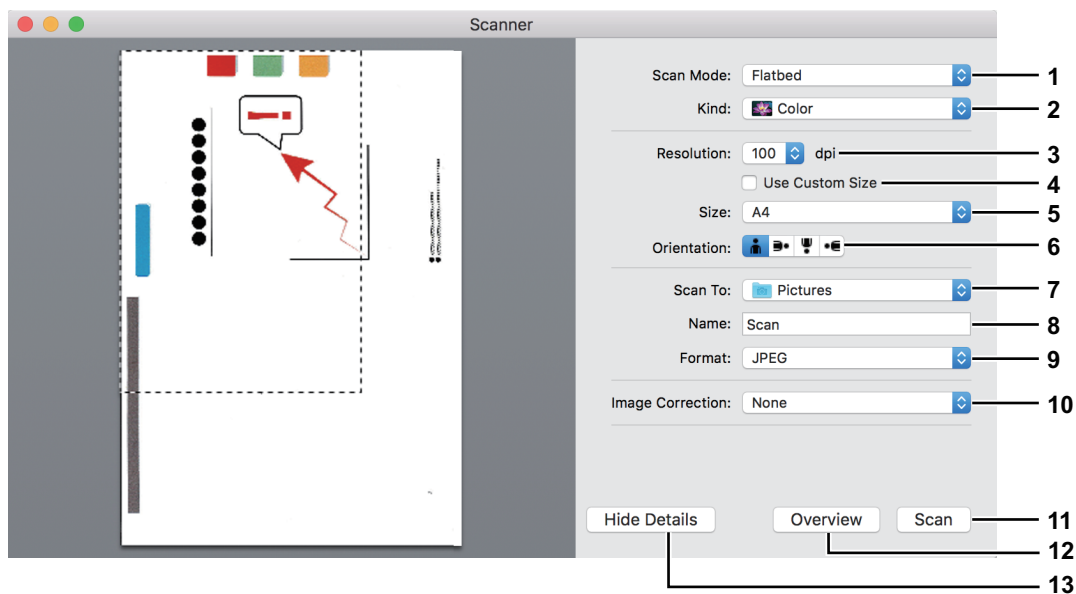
Scanner

Scan Mode: Flatbed 1

Kind: Color 2

Resolution: 100 dpi 3

Use Custom Size 4

Size: A4 5

Orientation: 6

Scan To: Pictures 7

Name: Scan 8

Format: JPEG 9

Image Correction: None 10

Hide Details

Overview

Scan 11

12

13